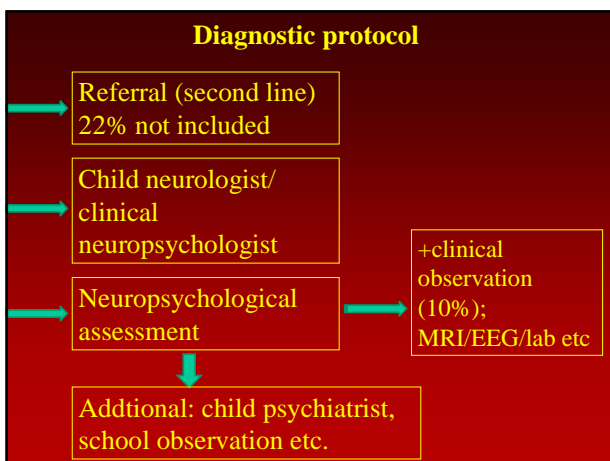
Diagnostic protocol

Referral (second line) 22% not included

Child neurologist/ clinical neuropsychologist

Neuropsychological assessment

+clinical observation (10%); MRI/EEG/lab etc

Addtional: child psychiatrist, school observation etc.